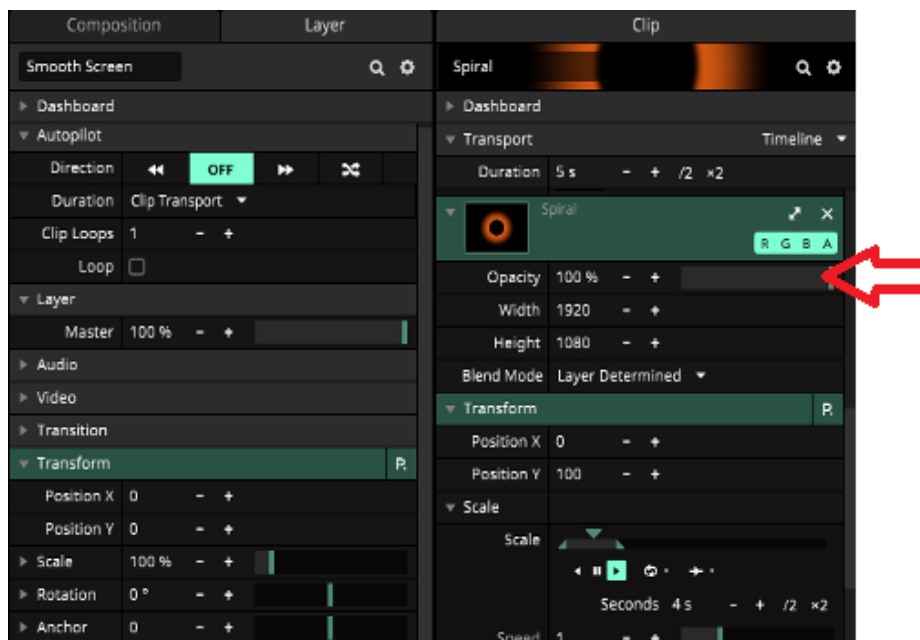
Composition Layer

Smooth Screen

Dashboard

Autopilot

Direction OFF

Duration Clip Transport

Clip Loops 1 − +

Loop

Layer

Master 100 % − +

Audio

Video

Transition

Transform P.

Position X 0 − +

Position Y 0 − +

Scale 100 % − +

Rotation 0 ° − +

Anchor 0 − +

Clip

Spiral

Dashboard

Transport Timeline

Duration 5 s − + /2 ×2

Spiral

R G B A

Opacity 100 % − +

Width 1920 − +

Height 1080 − +

Blend Mode Layer Determined

Transform P.

Position X 0 − +

Position Y 100 − +

Scale

Scale

Seconds 4 s − + /2 ×2

Speed 1 − +